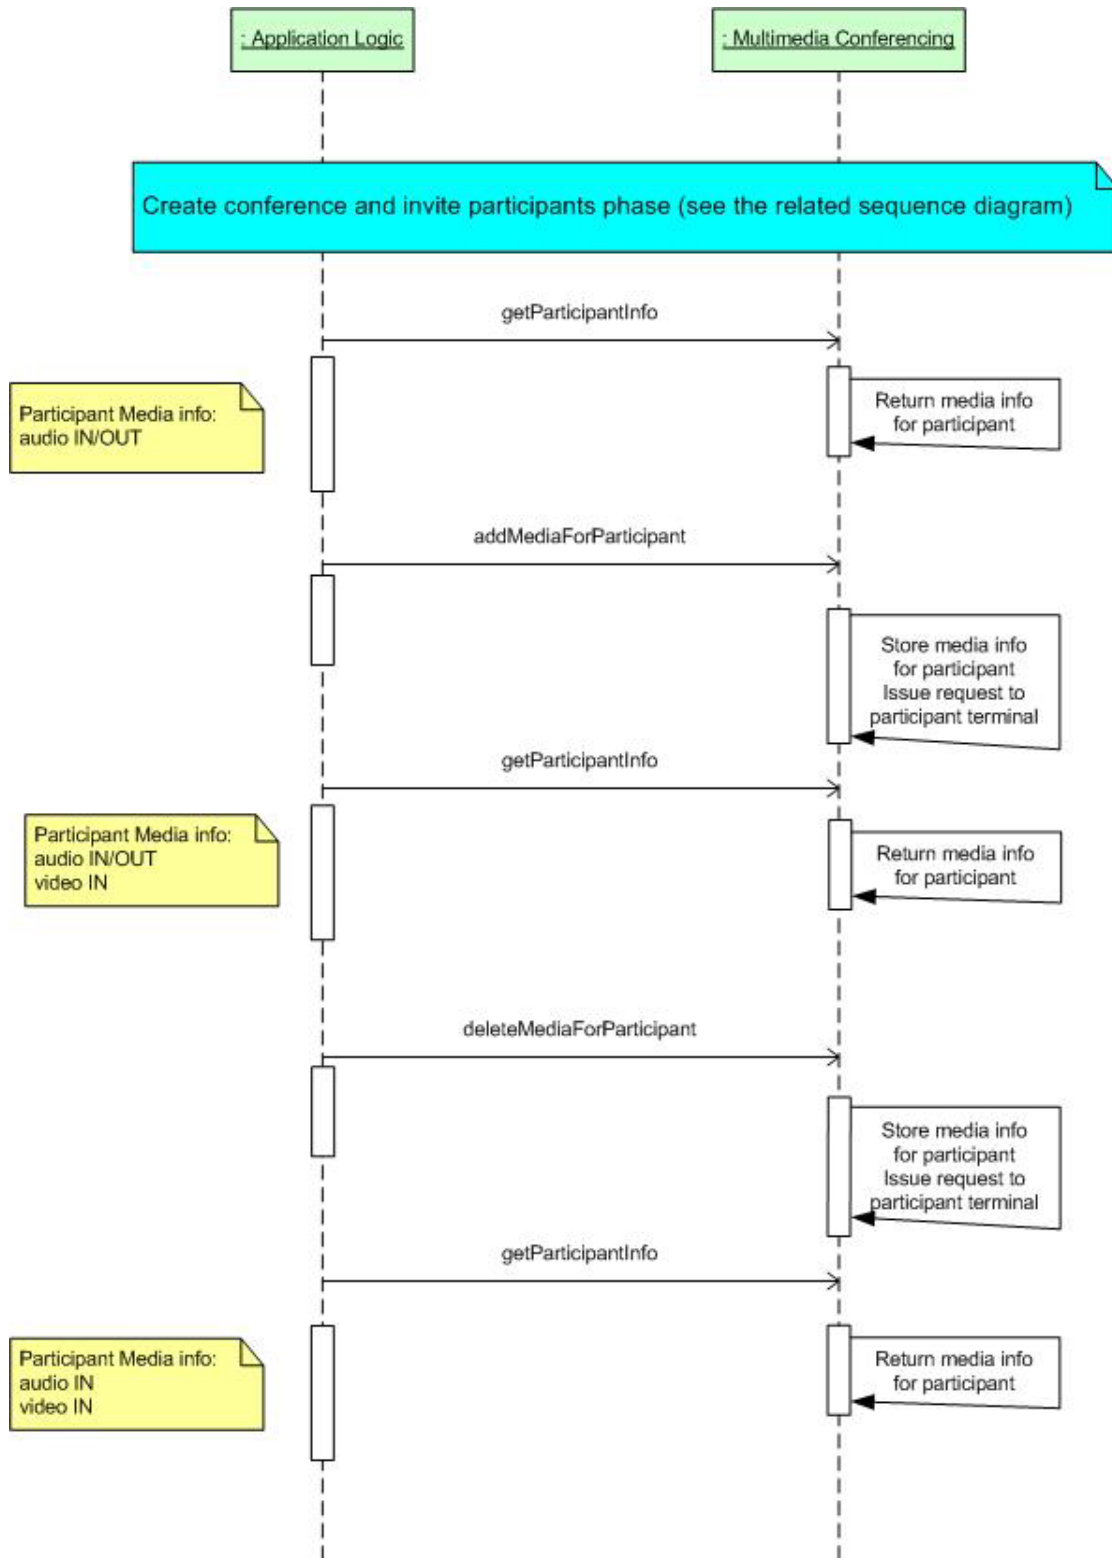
: Application Logic

: Multimedia Conferencing

Create conference and invite participants phase (see the related sequence diagram)

getParticipantInfo

Participant Media info: audio IN/OUT

Return media info for participant

addMediaForParticipant

Store media info for participant Issue request to participant terminal

getParticipantInfo

Participant Media info: audio IN/OUT video IN

Return media info for participant

deleteMediaForParticipant

Store media info for participant Issue request to participant terminal

getParticipantInfo

Participant Media info: audio IN video IN

Return media info for participant